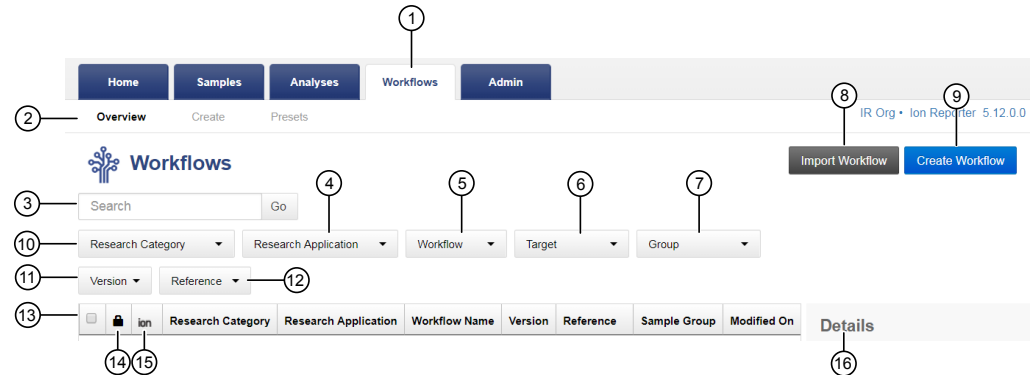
1

Home Samples Analyses Workflows Admin

2 Overview Create Presets

8 9

IR Org • Ion Reporter 5.12.0.0

Workflows

Import Workflow Create Workflow

3 Search Go

4 5 6 7

10 Research Category ▾ Research Application ▾ Workflow ▾ Target ▾ Group ▾

11 Version ▾ Reference ▾ 12

13

| | | ion | Research Category | Research Application | Workflow Name | Version | Reference | Sample Group | Modified On |
|---|---|---|---|---|---|---|---|---|---|

Details

14 15 16